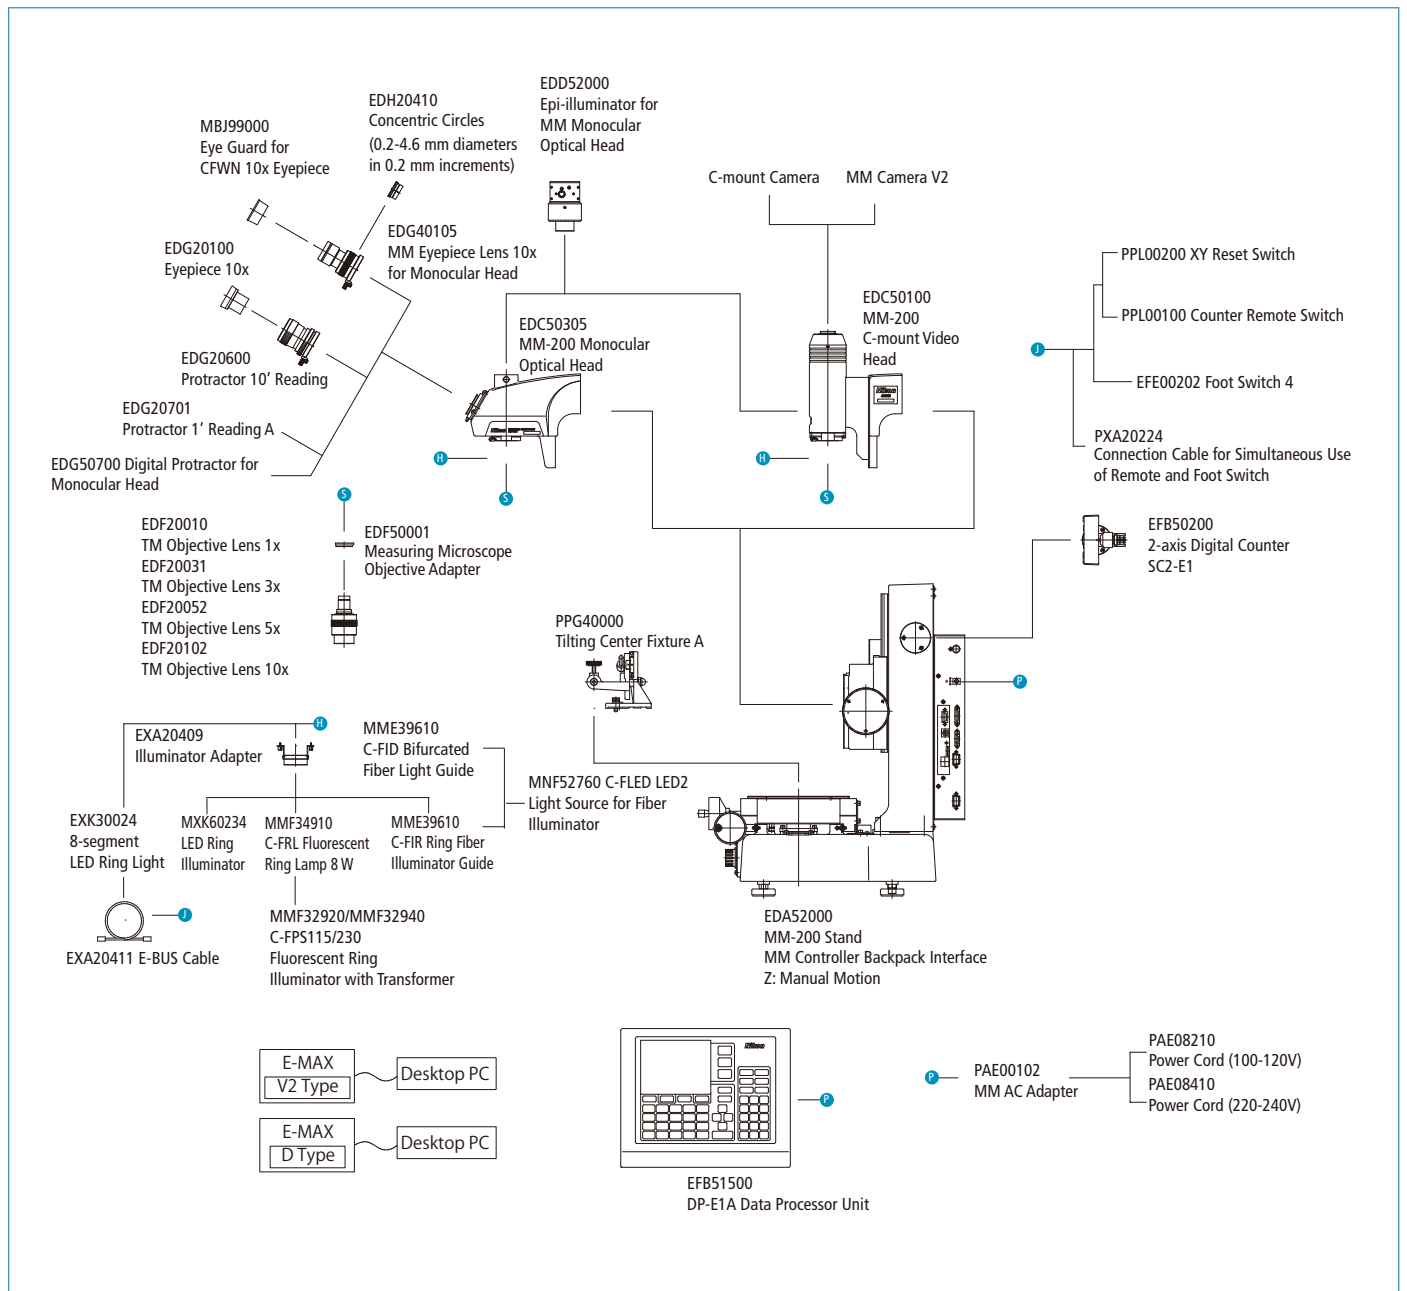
EDD52000
Epi-illuminator for
MM Monocular
Optical Head

EDH20410
Concentric Circles
(0.2-4.6 mm diameters
in 0.2 mm increments)

MBJ99000
Eye Guard for
CFWN 10x Eyepiece

EDG20100
Eyepiece 10x

EDG40105
MM Eyepiece Lens 10x
for Monocular Head

C-mount Camera

MM Camera V2

PPL00200 XY Reset Switch

PPL00100 Counter Remote Switch

EFE00202 Foot Switch 4

J

EDC50100
MM-200
C-mount Video
Head

EDC50305
MM-200 Monocular
Optical Head

EDG20600
Protractor 10' Reading

EDG20701
Protractor 1' Reading A

EDG50700 Digital Protractor for
Monocular Head

H

S

H

S

PXA20224
Connection Cable for Simultaneous Use
of Remote and Foot Switch

S

EDF20010
TM Objective Lens 1x
EDF20031
TM Objective Lens 3x
EDF20052
TM Objective Lens 5x
EDF20102
TM Objective Lens 10x

EDF50001
Measuring Microscope
Objective Adapter

EFB50200
2-axis Digital Counter
SC2-E1

PPG40000
Tilting Center Fixture A

P

H

EXA20409
Illuminator Adapter

MME39610
C-FID Bifurcated
Fiber Light Guide

MNF52760 C-FLED LED2
Light Source for Fiber
Illuminator

EXK30024
8-segment
LED Ring Light

MXK60234
LED Ring
Illuminator

MMF34910
C-FRL Fluorescent
Ring Lamp 8 W

MME39610
C-FIR Ring Fiber
Illuminator Guide

J

EXA20411 E-BUS Cable

MMF32920/MMF32940
C-FPS115/230
Fluorescent Ring
Illuminator with Transformer

EDA52000
MM-200 Stand
MM Controller Backpack Interface
Z: Manual Motion

E-MAX
V2 Type

Desktop PC

E-MAX
D Type

Desktop PC

P

EFB51500
DP-E1A Data Processor Unit

P

PAE00102
MM AC Adapter

PAE08210
Power Cord (100-120V)
PAE08410
Power Cord (220-240V)